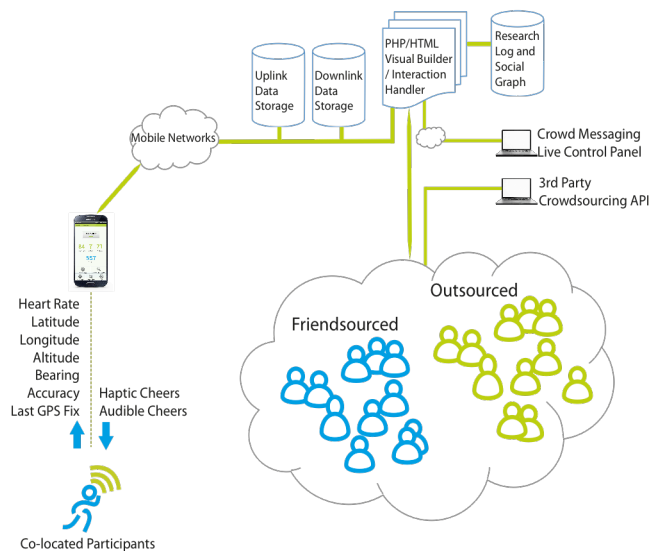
Uplink Data Storage

Downlink Data Storage

PHP/HTML Visual Builder / Interaction Handler

Research Log and Social Graph

Mobile Networks

Crowd Messaging Live Control Panel

3rd Party Crowdsourcing API

Outsourced

Friendsourced

Heart Rate
Latitude
Longitude
Altitude
Bearing
Accuracy
Last GPS Fix

Haptic Cheers
Audible Cheers

Co-located Participants